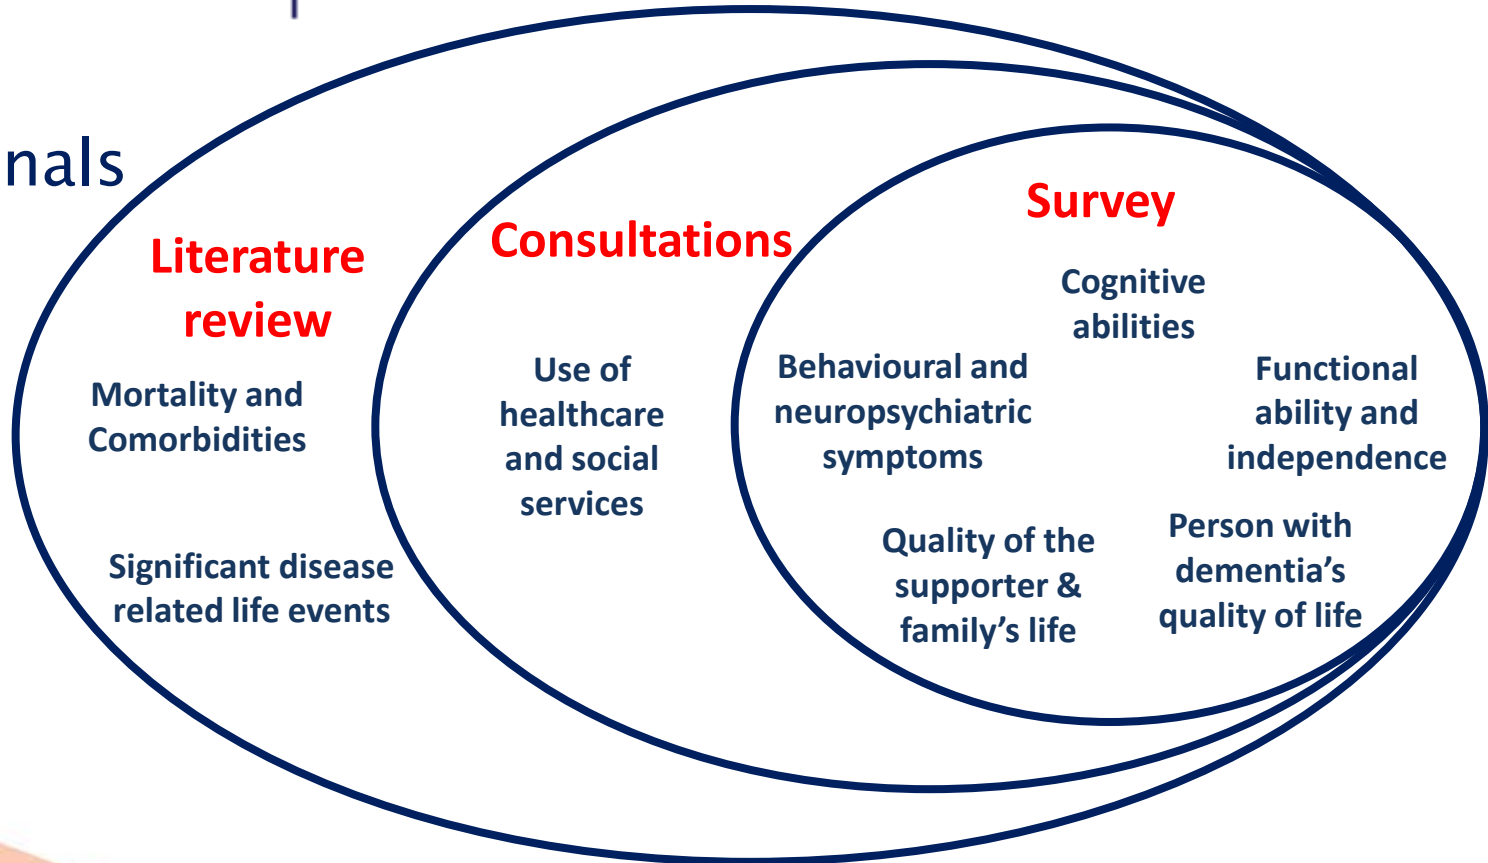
nals

Literature review

Mortality and Comorbidities

Significant disease related life events

Consultations

Use of healthcare and social services

Survey

Cognitive abilities

Behavioural and neuropsychiatric symptoms

Functional ability and independence

Quality of the supporter & family's life

Person with dementia's quality of life